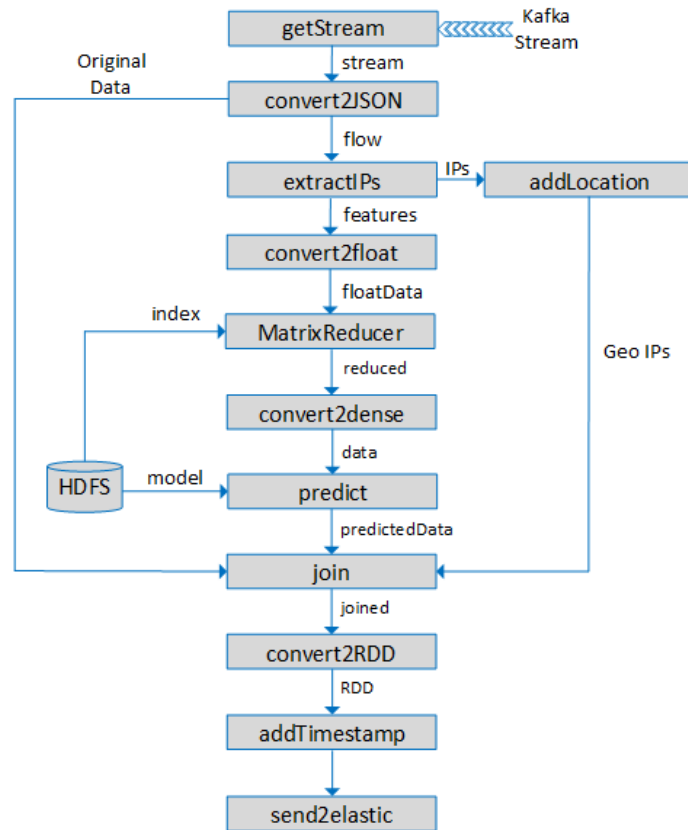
getStream
Kafka Stream
stream
Original Data
convert2JSON
flow
extractIPs
IPs
addLocation
features
convert2float
floatData
index
MatrixReducer
Geo IPs
reduced
convert2dense
data
HDFS
model
predict
predictedData
join
joined
convert2RDD
RDD
addTimestamp
send2elastic